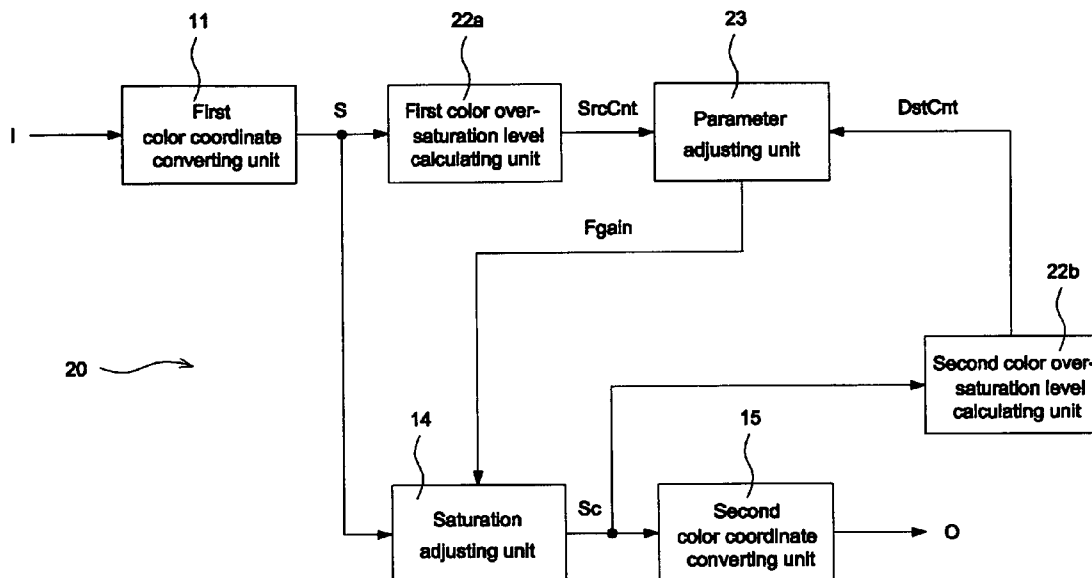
11

First color coordinate converting unit

I

S

22a

First color over-saturation level calculating unit

SrcCnt

23

Parameter adjusting unit

DstCnt

Fgain

22b

20

Second color over-saturation level calculating unit

14

15

Saturation adjusting unit

Sc

Second color coordinate converting unit

O